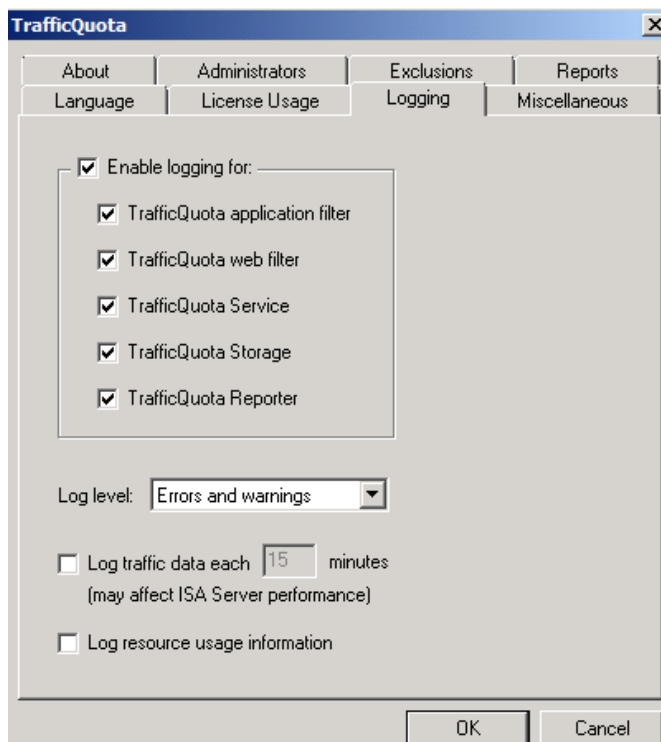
TrafficQuota

About | Administrators | Exclusions | Reports
Language | License Usage | Logging | Miscellaneous

☑ Enable logging for:
☑ TrafficQuota application filter
☑ TrafficQuota web filter
☑ TrafficQuota Service
☑ TrafficQuota Storage
☑ TrafficQuota Reporter

Log level: Errors and warnings

☐ Log traffic data each 15 minutes
(may affect ISA Server performance)

☐ Log resource usage information

OK
Cancel